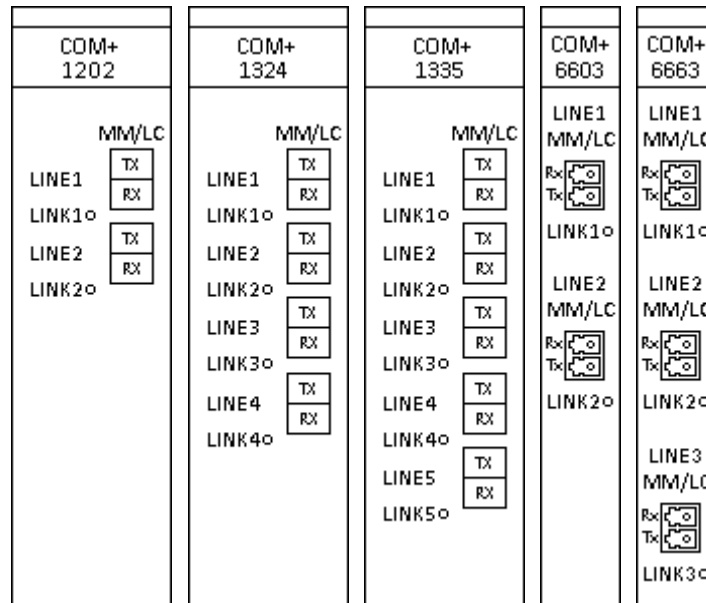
COM+ 1202

MM/LC

TX
RX

LINE1
LINK1

TX
RX

LINE2
LINK2

COM+ 1324

MM/LC

TX
RX

LINE1
LINK1

TX
RX

LINE2
LINK2

TX
RX

LINE3
LINK3

TX
RX

LINE4
LINK4

COM+ 1335

MM/LC

TX
RX

LINE1
LINK1

TX
RX

LINE2
LINK2

TX
RX

LINE3
LINK3

TX
RX

LINE4
LINK4

TX
RX

LINE5
LINK5

COM+ 6603

LINE1
MM/LC
Rx
Tx
LINK1

LINE2
MM/LC
Rx
Tx
LINK2

COM+ 6663

LINE1
MM/LC
Rx
Tx
LINK1

LINE2
MM/LC
Rx
Tx
LINK2

LINE3
MM/LC
Rx
Tx
LINK3